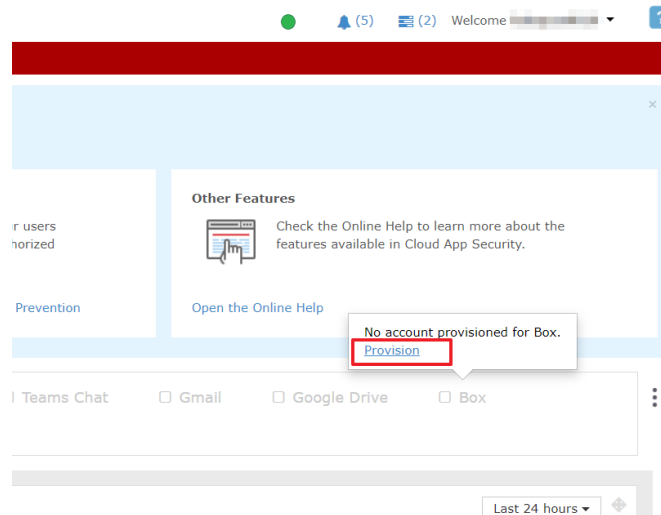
(5) (2) Welcome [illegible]

×

r users
horized

Prevention

Other Features

Check the Online Help to learn more about the features available in Cloud App Security.

Open the Online Help

No account provisioned for Box.
Provision

Teams Chat  Gmail  Google Drive  Box

Last 24 hours